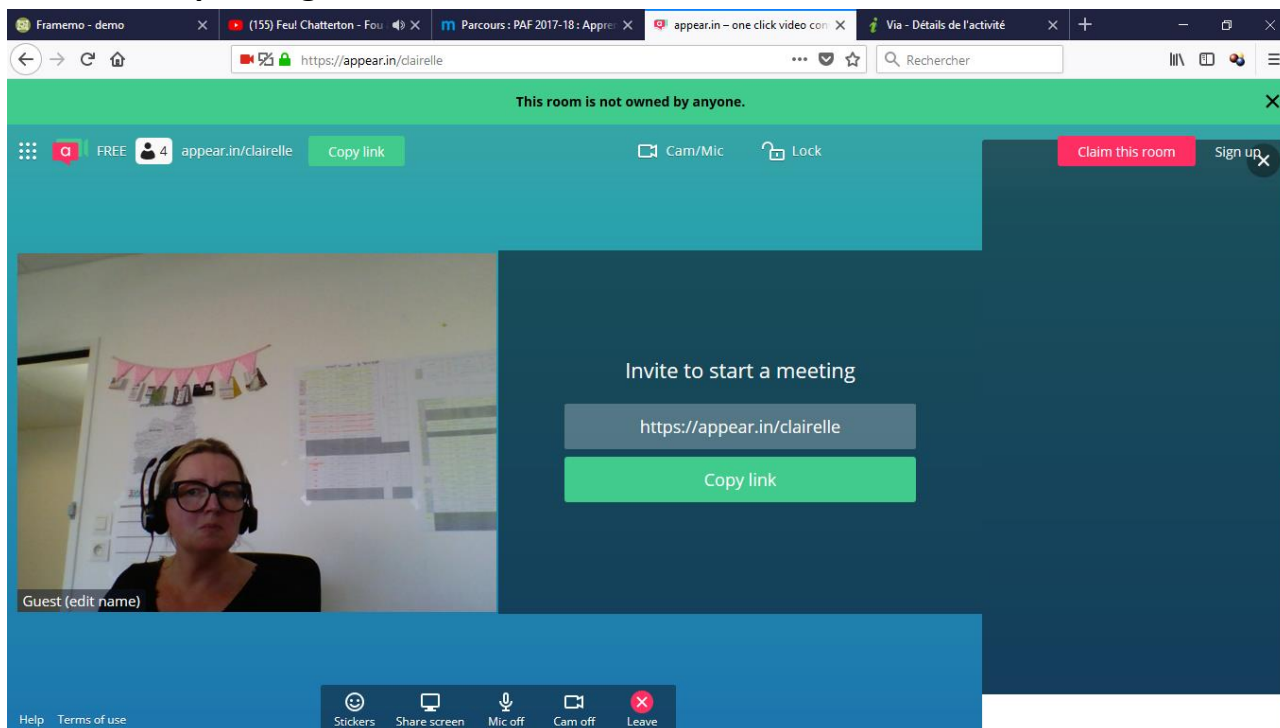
Framemo - demo
(155) Feu! Chatterton - Fou
Parcours : PAF 2017-18 : Appre
appear.in – one click video con
Via - Détails de l'activité

https://appear.in/clairelle
Rechercher

This room is not owned by anyone.

FREE 4 appear.in/clairelle Copy link
Cam/Mic
Lock
Claim this room
Sign up

Invite to start a meeting
https://appear.in/clairelle
Copy link

Guest (edit name)

Help Terms of use
Stickers
Share screen
Mic off
Cam off
Leave